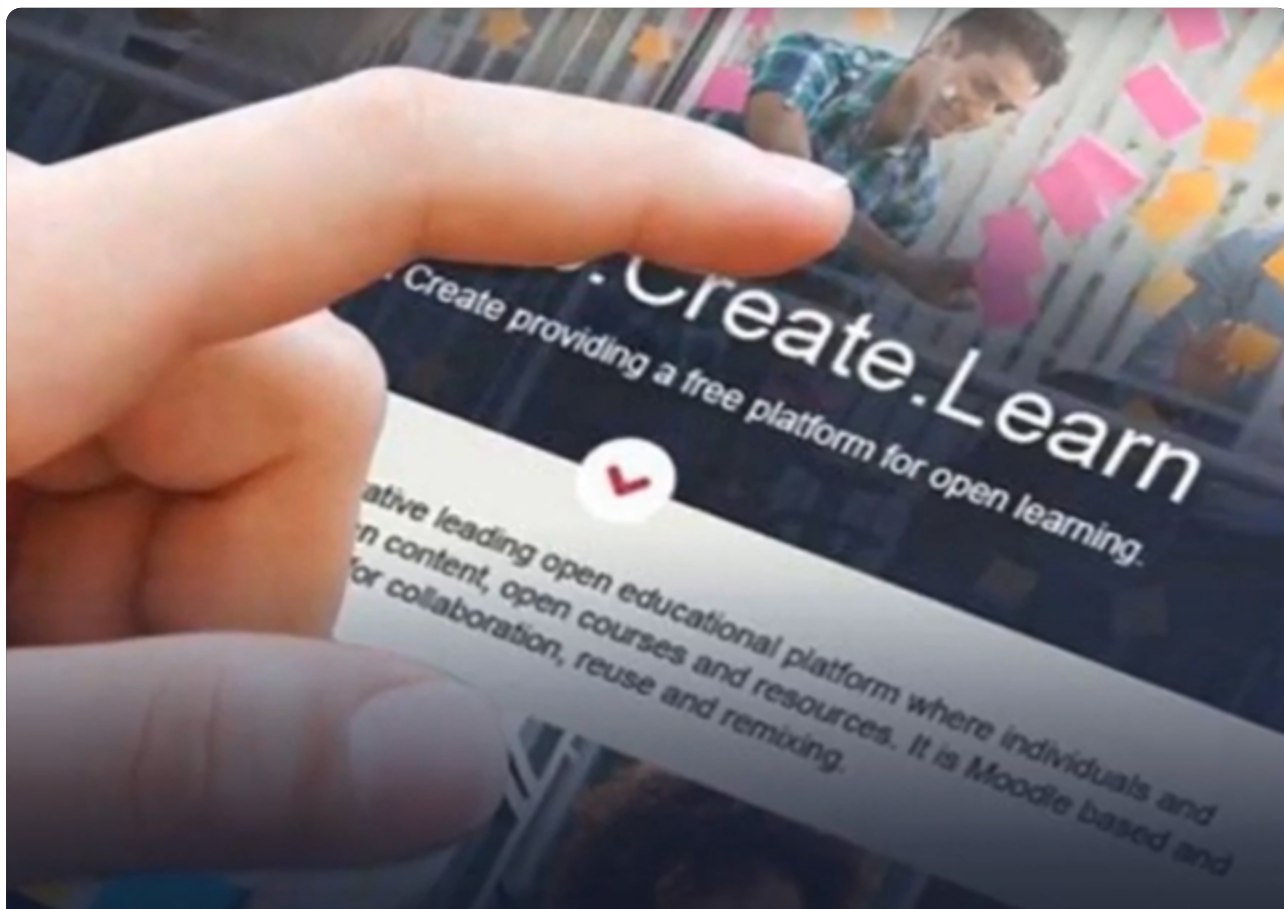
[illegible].Create.Learn

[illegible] Create providing a free platform for open learning.

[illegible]ative leading open educational platform where individuals and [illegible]n content, open courses and resources. It is Moodle based and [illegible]for collaboration, reuse and remixing.